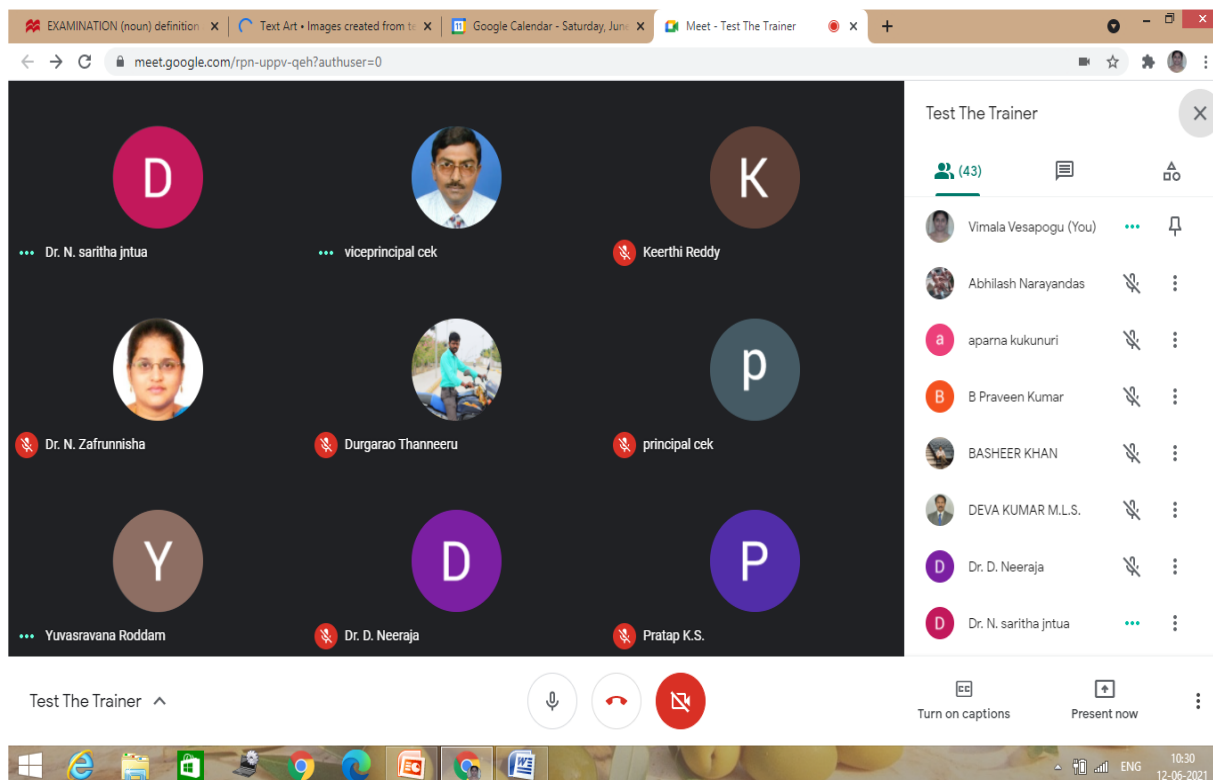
EXAMINATION (noun) definition ×
Text Art • Images created from te ×
Google Calendar - Saturday, June ×
Meet - Test The Trainer ×
+

meet.google.com/rpn-uppv-qeh?authuser=0

D
Dr. N. saritha jntua
viceprincipal cek
K
Keerthi Reddy
Dr. N. Zafrunnisha
Durgarao Thanneeru
p
principal cek
Y
Yuvasravana Roddam
D
Dr. D. Neeraja
P
Pratap K.S.

Test The Trainer
(43)
Vimala Vesapogu (You)
Abhilash Narayandas
a
aparna kukunuri
B
B Praveen Kumar
BASHEER KHAN
DEVA KUMAR M.L.S.
D
Dr. D. Neeraja
D
Dr. N. saritha jntua

Test The Trainer
Turn on captions
Present now

ENG
10:30
12-06-2021